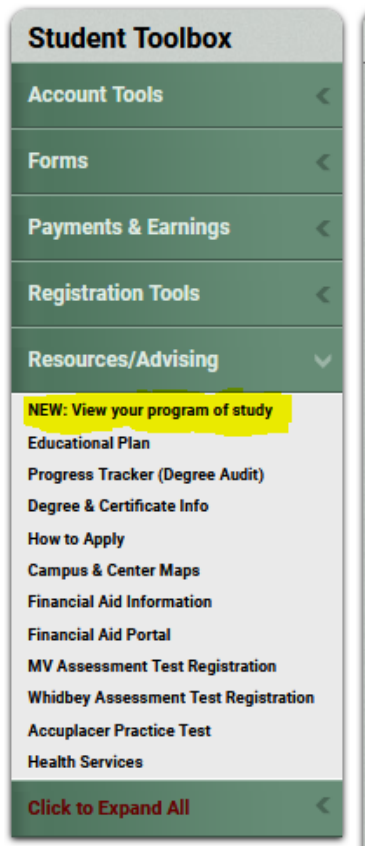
Student Toolbox

Account Tools

Forms

Payments & Earnings

Registration Tools

Resources/Advising

NEW: View your program of study

Educational Plan

Progress Tracker (Degree Audit)

Degree & Certificate Info

How to Apply

Campus & Center Maps

Financial Aid Information

Financial Aid Portal

MV Assessment Test Registration

Whidbey Assessment Test Registration

Accuplacer Practice Test

Health Services

Click to Expand All